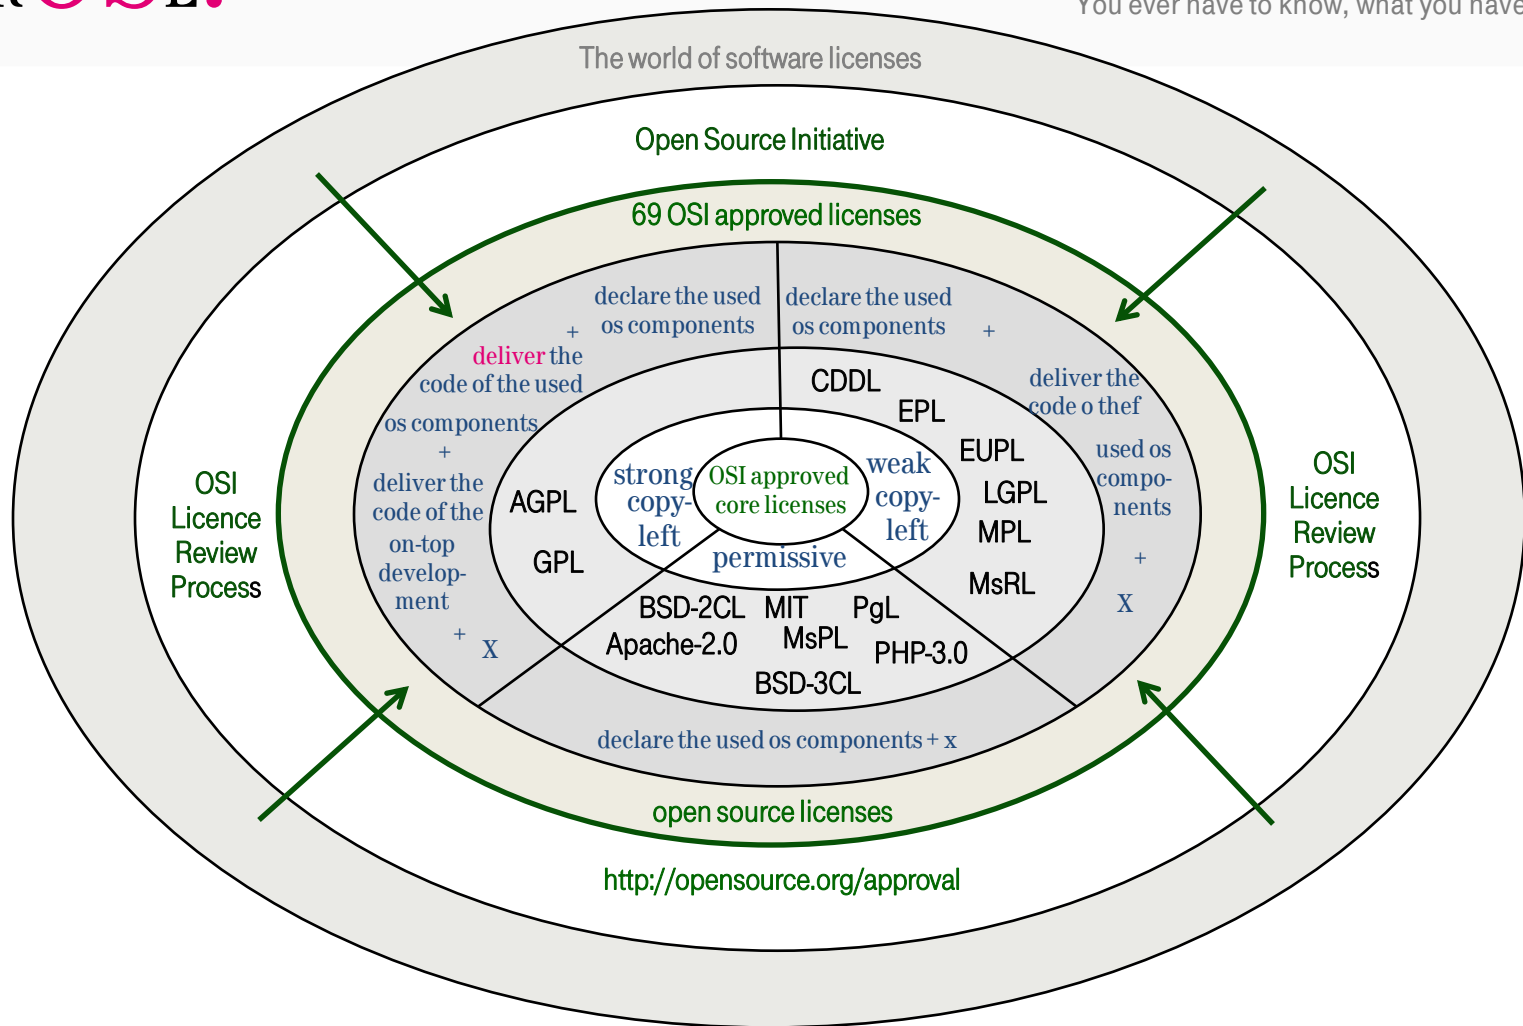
You ever have to know, what you have

The world of software licenses

Open Source Initiative

69 OSI approved licenses

declare the used os components + deliver the code of the used os components + deliver the code of the on-top development + X

declare the used os components + deliver the code o thef used os components + X

OSI Licence Review Process

OSI Licence Review Process

CDDL EPL EUPL LGPL MPL MsRL

AGPL GPL

strong copyleft

OSI approved core licenses

weak copyleft

permissive

BSD-2CL MIT PgL Apache-2.0 MsPL PHP-3.0 BSD-3CL

declare the used os components + x

open source licenses

http://opensource.org/approval